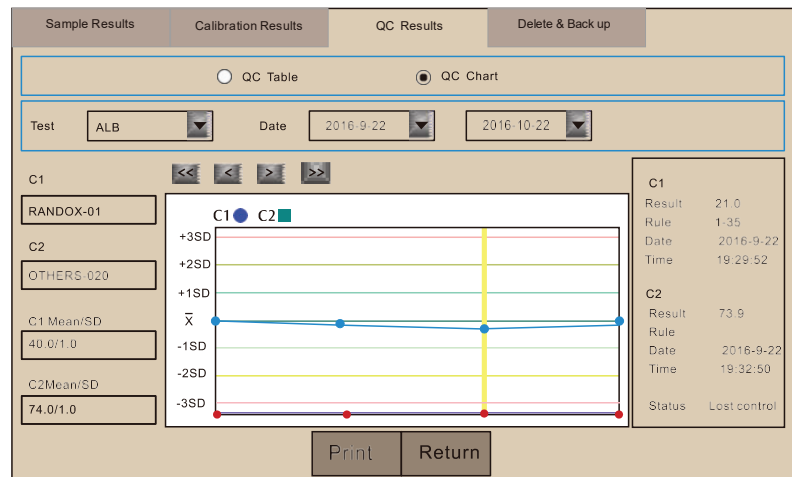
Sample Results | Calibration Results | QC Results | Delete & Back up

QC Table QC Chart

Test ALB Date 2016-9-22 2016-10-22

C1
RANDOX-01
C2
OTHERS-020
C1 Mean/SD
40.0/1.0
C2Mean/SD
74.0/1.0

<< < > >>

C1 C2
+3SD
+2SD
+1SD
$\overline{X}$
-1SD
-2SD
-3SD

C1
Result 21.0
Rule 1-3S
Date 2016-9-22
Time 19:29:52

C2
Result 73.9
Rule
Date 2016-9-22
Time 19:32:50

Status Lost control

Print Return